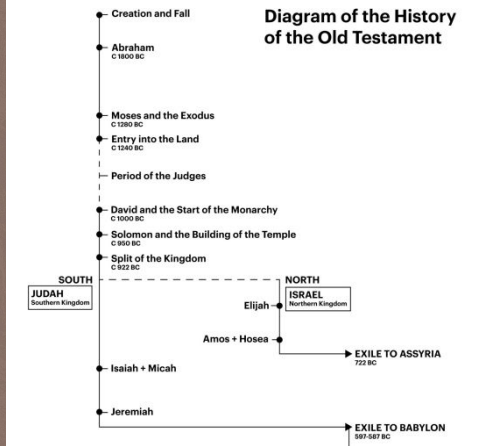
Diagram of the History of the Old Testament

Creation and Fall

Abraham
C 1800 BC

Moses and the Exodus
C 1280 BC

Entry into the Land
C 1240 BC

Period of the Judges

David and the Start of the Monarchy
C 1000 BC

Solomon and the Building of the Temple
C 950 BC

Split of the Kingdom
C 922 BC

SOUTH
JUDAH
Southern Kingdom

NORTH
ISRAEL
Northern Kingdom

Elijah

Amos + Hosea

EXILE TO ASSYRIA
722 BC

Isaiah + Micah

Jeremiah

EXILE TO BABYLON
597-587 BC